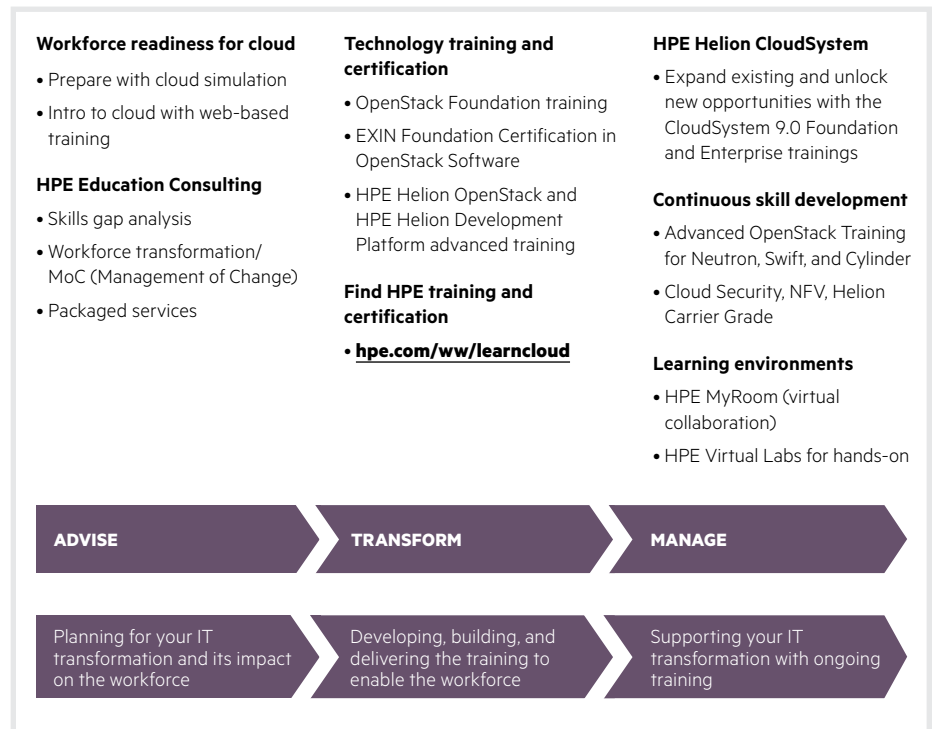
**Workforce readiness for cloud**

• Prepare with cloud simulation

• Intro to cloud with web-based training

**HPE Education Consulting**

• Skills gap analysis

• Workforce transformation/ MoC (Management of Change)

• Packaged services

**Technology training and certification**

• OpenStack Foundation training

• EXIN Foundation Certification in OpenStack Software

• HPE Helion OpenStack and HPE Helion Development Platform advanced training

**Find HPE training and certification**

• **hpe.com/ww/learncloud**

**HPE Helion CloudSystem**

• Expand existing and unlock new opportunities with the CloudSystem 9.0 Foundation and Enterprise trainings

**Continuous skill development**

• Advanced OpenStack Training for Neutron, Swift, and Cylinder

• Cloud Security, NFV, Helion Carrier Grade

**Learning environments**

• HPE MyRoom (virtual collaboration)

• HPE Virtual Labs for hands-on

ADVISE

TRANSFORM

MANAGE

Planning for your IT transformation and its impact on the workforce

Developing, building, and delivering the training to enable the workforce

Supporting your IT transformation with ongoing training